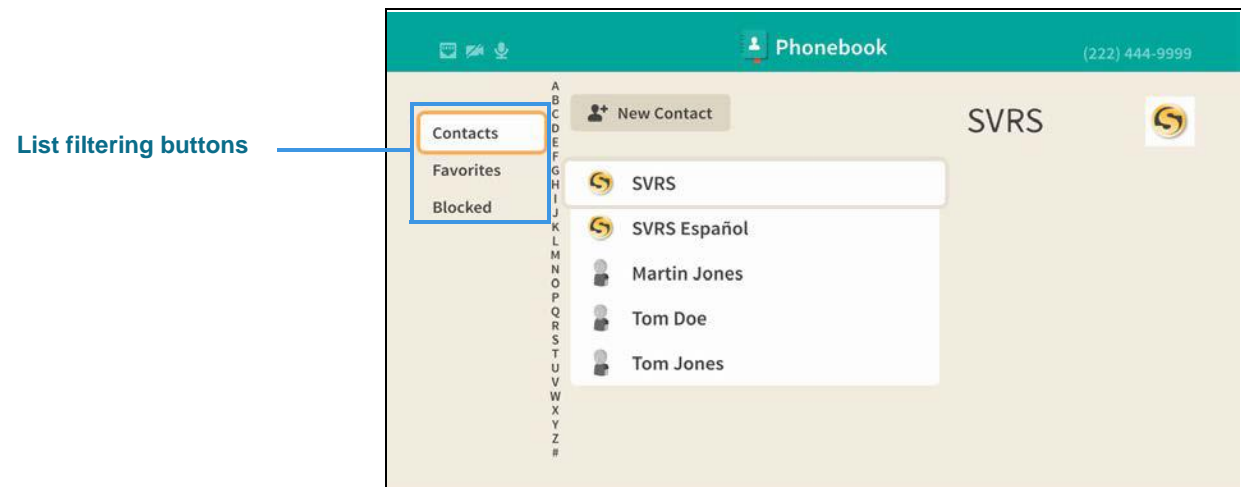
List filtering buttons

Phonebook

(222) 444-9999

Contacts
Favorites
Blocked

A
B
C
D
E
F
G
H
I
J
K
L
M
N
O
P
Q
R
S
T
U
V
W
X
Y
Z
#

New Contact

SVRS
SVRS Español
Martin Jones
Tom Doe
Tom Jones

SVRS